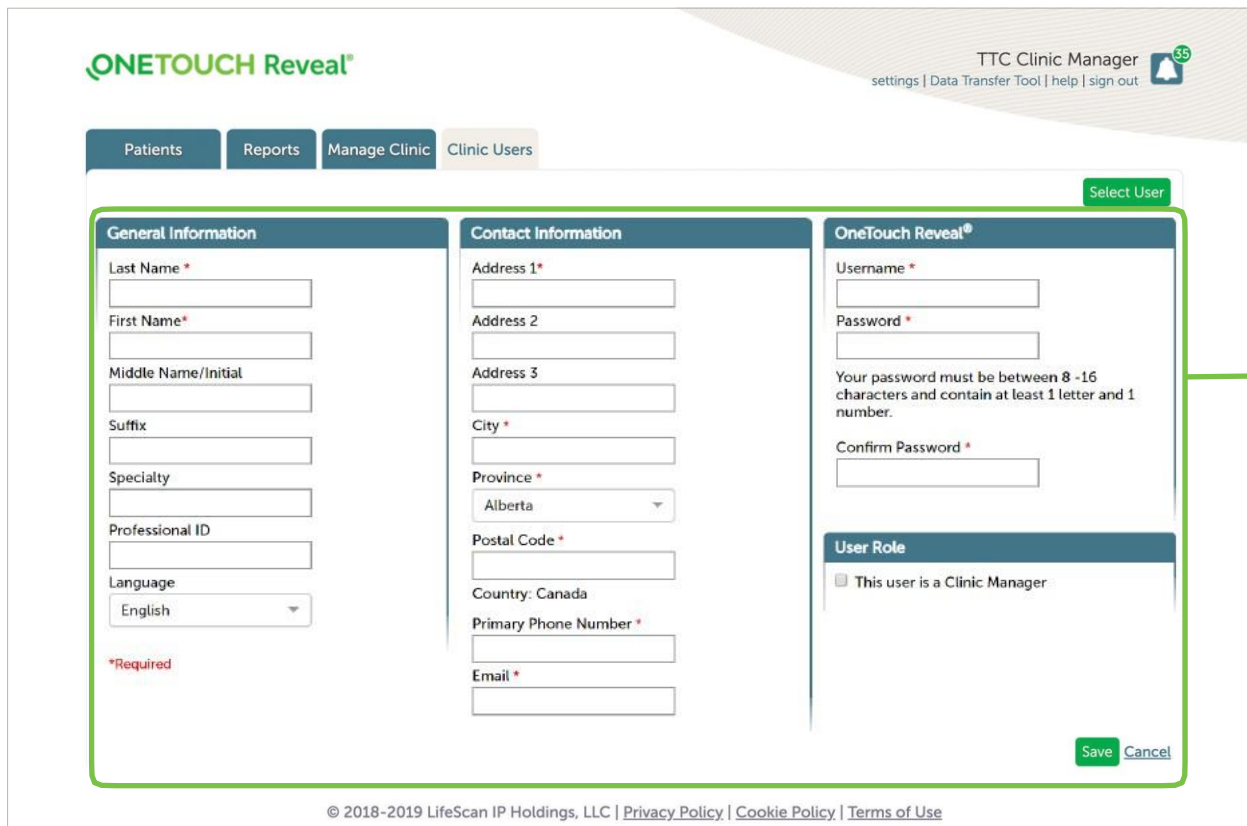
ONETOUCH Reveal®

TTC Clinic Manager
settings | Data Transfer Tool | help | sign out

35

Patients | Reports | Manage Clinic | Clinic Users

Select User

General Information

Last Name *

First Name*

Middle Name/Initial

Suffix

Specialty

Professional ID

Language

English

*Required

Contact Information

Address 1*

Address 2

Address 3

City *

Province *

Alberta

Postal Code *

Country: Canada

Primary Phone Number *

Email *

OneTouch Reveal®

Username *

Password *

Your password must be between 8 -16 characters and contain at least 1 letter and 1 number.

Confirm Password *

User Role

This user is a Clinic Manager

Save Cancel

© 2018-2019 LifeScan IP Holdings, LLC | Privacy Policy | Cookie Policy | Terms of Use